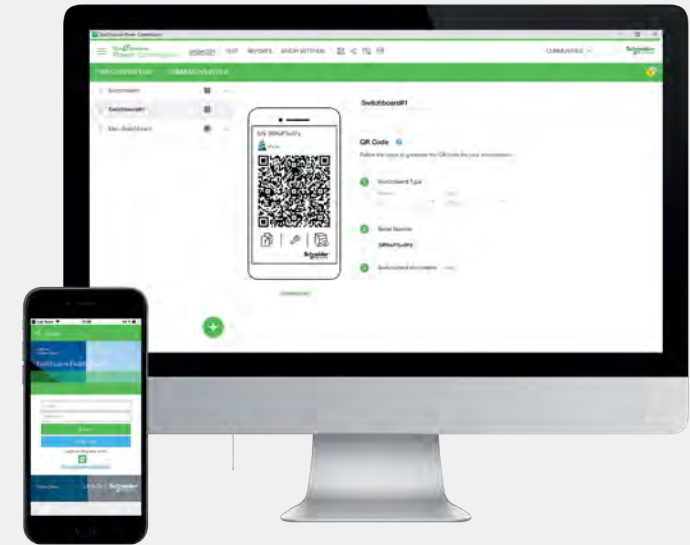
EcoStruxure Power Commission
EcoStruxure Power Commission
DASHBOARD TEST REPORTS
COMMUNITIES
Schneider Electric
Switchboard
Switchboard1
Main Switchboard
S/N: SBRo0FSvOFz
Schneider Electric
Switchboard1
QR Code
Switchboard Type
Serial Number
SBRo0FSvOFz
Switchboard information
EcoStruxure Power Device
Login
Schneider Electric